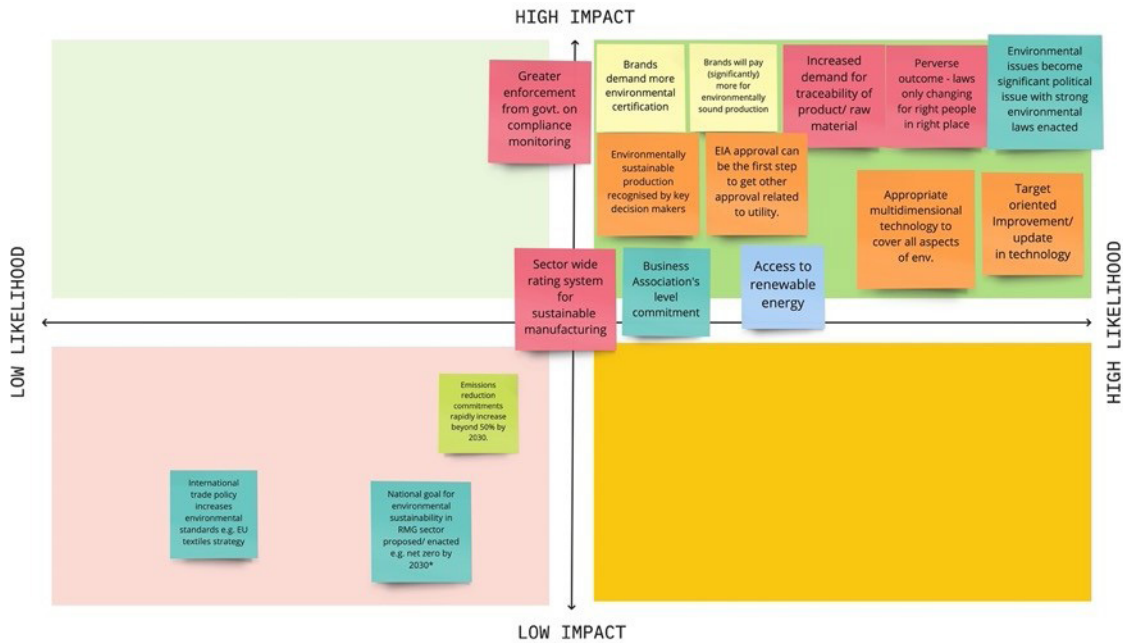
HIGH IMPACT

Greater enforcement from govt. on compliance monitoring

Brands demand more environmental certification

Brands will pay (significantly) more for environmentally sound production

Increased demand for traceability of product/ raw material

Perverse outcome - laws only changing for right people in right place

Environmental issues become significant political issue with strong environmental laws enacted

Environmentally sustainable production recognised by key decision makers

EIA approval can be the first step to get other approval related to utility.

Appropriate multidimensional technology to cover all aspects of env.

Target oriented Improvement/ update in technology

LOW LIKELIHOOD

HIGH LIKELIHOOD

Sector wide rating system for sustainable manufacturing

Business Association's level commitment

Access to renewable energy

Emissions reduction commitments rapidly increase beyond 50% by 2030.

International trade policy increases environmental standards e.g. EU textiles strategy

National goal for environmental sustainability in RMG sector proposed/ enacted e.g. net zero by 2030*

LOW IMPACT